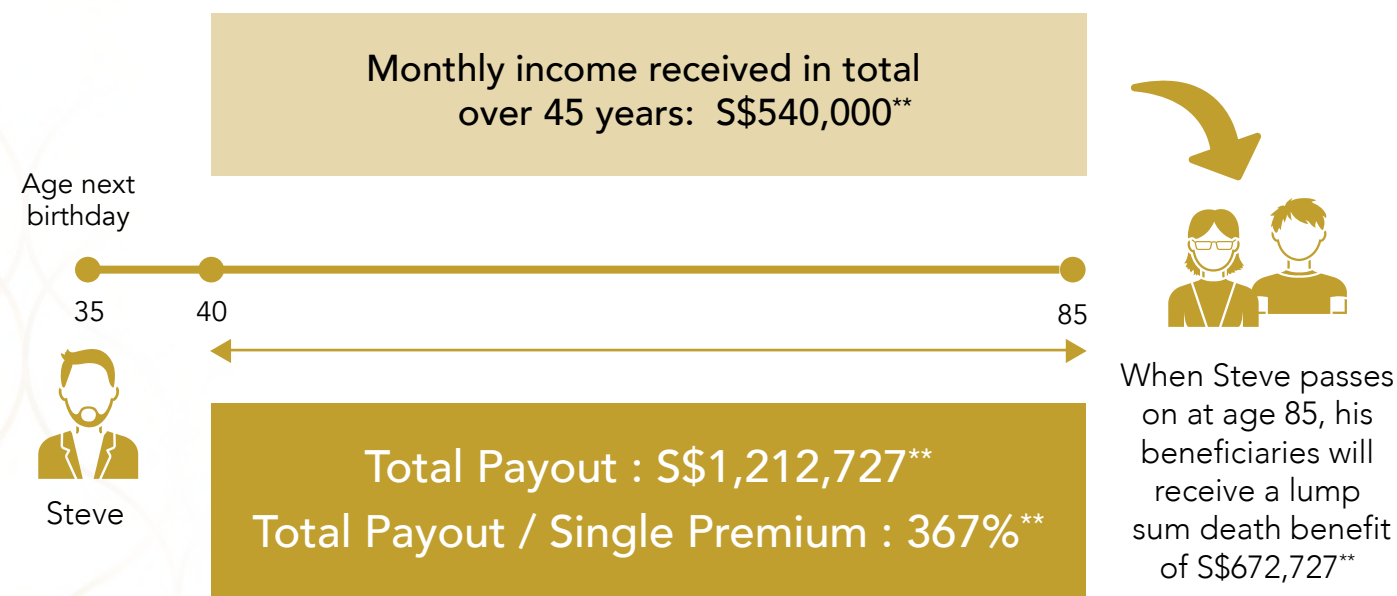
Monthly income received in total over 45 years: S$540,000**

Age next birthday

35

40

85

Steve

Total Payout : S$1,212,727**
Total Payout / Single Premium : 367%**

When Steve passes on at age 85, his beneficiaries will receive a lump sum death benefit of S$672,727**